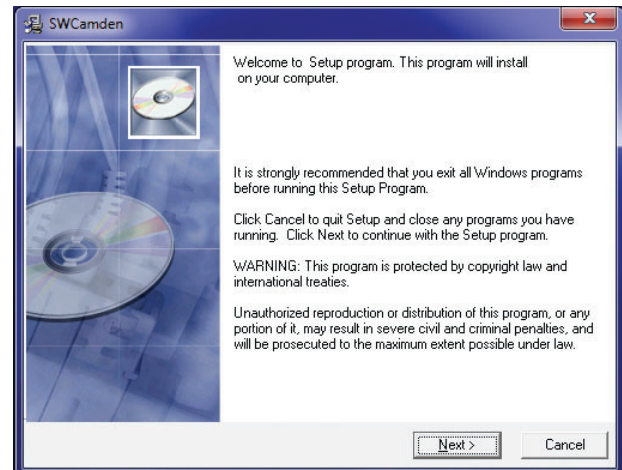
SWCamden

Welcome to  Setup program. This program will install on your computer.

It is strongly recommended that you exit all Windows programs before running this Setup Program.

Click Cancel to quit Setup and close any programs you have running.  Click Next to continue with the Setup program.

WARNING: This program is protected by copyright law and international treaties.

Unauthorized reproduction or distribution of this program, or any portion of it, may result in severe civil and criminal penalties, and will be prosecuted to the maximum extent possible under law.

Next >

Cancel